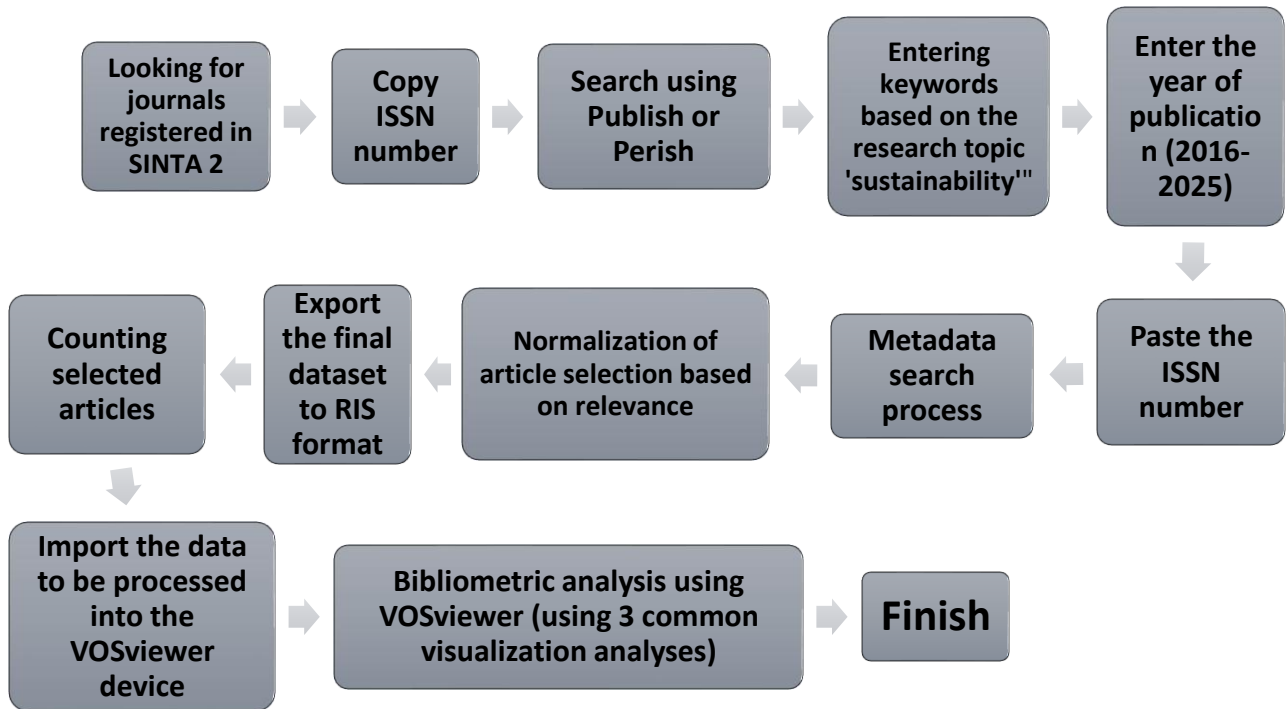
Looking for journals registered in SINTA 2

Copy ISSN number

Search using Publish or Perish

Entering keywords based on the research topic 'sustainability'"

Enter the year of publication (2016-2025)

Paste the ISSN number

Metadata search process

Normalization of article selection based on relevance

Export the final dataset to RIS format

Counting selected articles

Import the data to be processed into the VOSviewer device

Bibliometric analysis using VOSviewer (using 3 common visualization analyses)

Finish